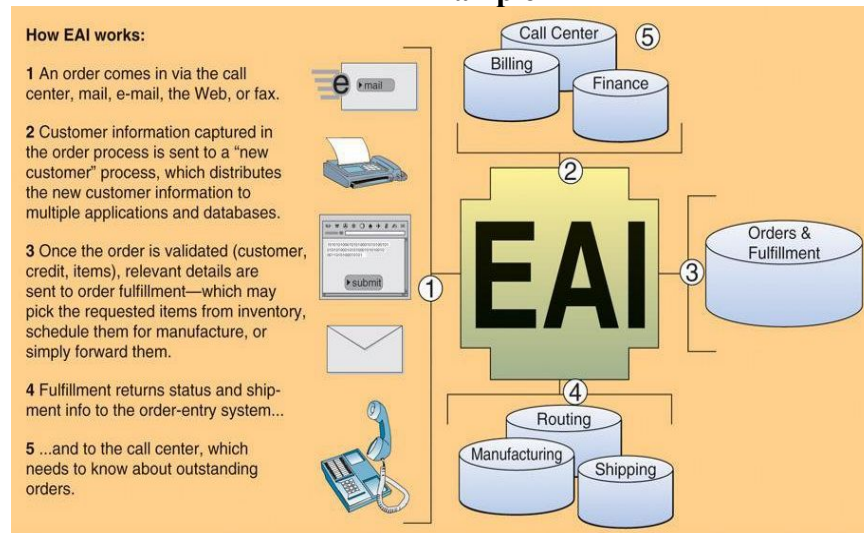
How EAI works:

1 An order comes in via the call center, mail, e-mail, the Web, or fax.

2 Customer information captured in the order process is sent to a "new customer" process, which distributes the new customer information to multiple applications and databases.

3 Once the order is validated (customer, credit, items), relevant details are sent to order fulfillment—which may pick the requested items from inventory, schedule them for manufacture, or simply forward them.

4 Fulfillment returns status and shipment info to the order-entry system...

5 ...and to the call center, which needs to know about outstanding orders.

e mail

submit

1

Call Center

5

Billing

Finance

2

EAI

3

Orders & Fulfillment

4

Routing

Manufacturing

Shipping